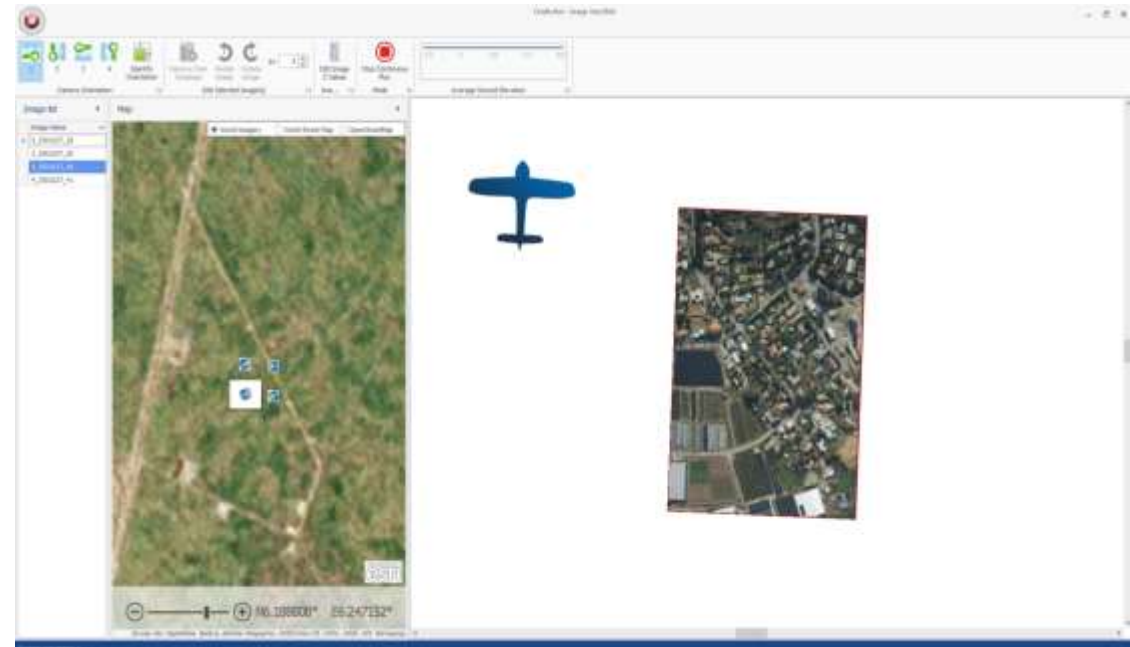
Image list
Map
1
2
3
4
Identify Orientation
Camera Orientation
Edit Selected Image(s)
Edit Image Z-Value
Stop Continuous Play
Mode
Average Ground Elevation
Image Name
1_DSC0227_1
2_DSC0227_2
3_DSC0227_3
4_DSC0227_4
Scroll Imagery
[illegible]
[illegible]
56.188808° 35.247152°
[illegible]